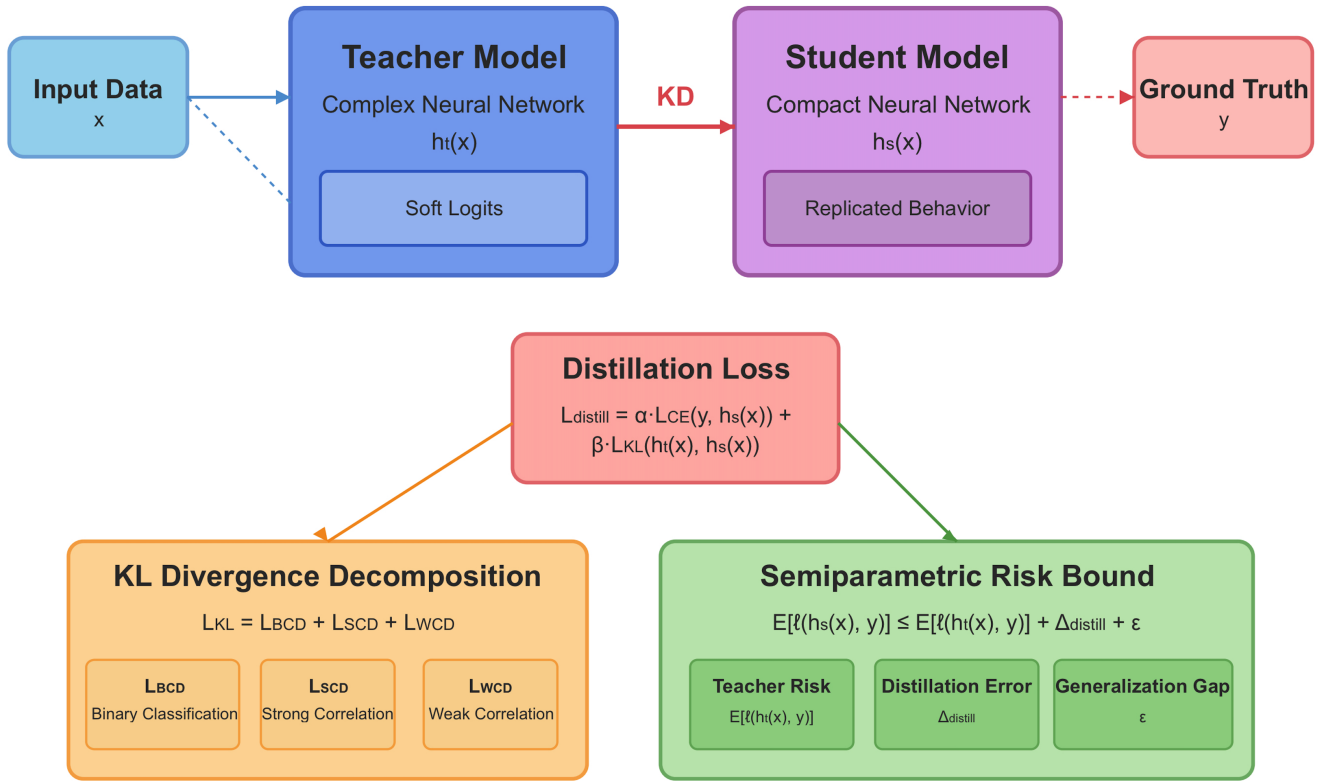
Input Data
x

Teacher Model
Complex Neural Network
$h_t(x)$
Soft Logits

KD

Student Model
Compact Neural Network
$h_s(x)$
Replicated Behavior

Ground Truth
y

Distillation Loss
$L_{distill} = \alpha \cdot L_{CE}(y, h_s(x)) + \beta \cdot L_{KL}(h_t(x), h_s(x))$

KL Divergence Decomposition
$L_{KL} = L_{BCD} + L_{SCD} + L_{WCD}$

$L_{BCD}$
Binary Classification

$L_{SCD}$
Strong Correlation

$L_{WCD}$
Weak Correlation

Semiparametric Risk Bound
$E[\ell(h_s(x), y)] \leq E[\ell(h_t(x), y)] + \Delta_{distill} + \varepsilon$

Teacher Risk
$E[\ell(h_t(x), y)]$

Distillation Error
$\Delta_{distill}$

Generalization Gap
$\varepsilon$